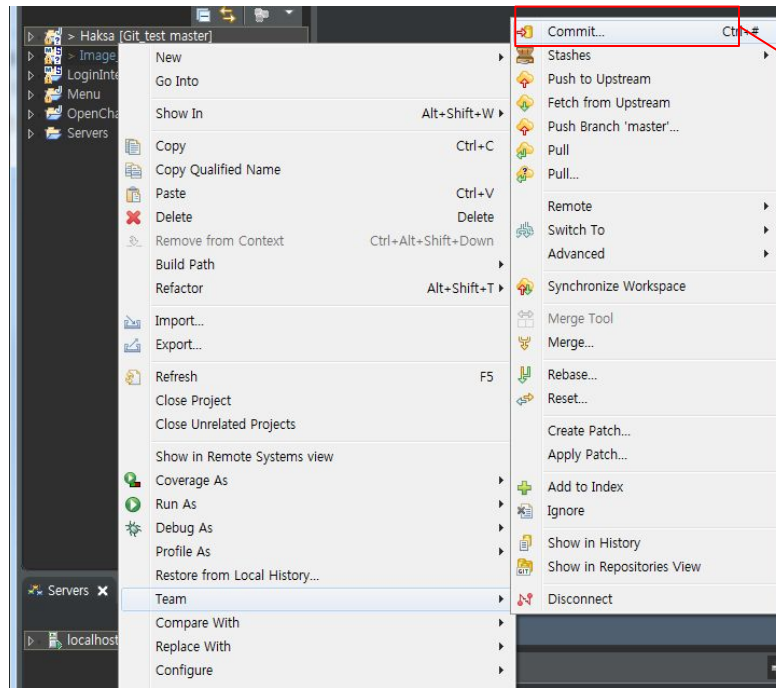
> Haksa [Git_test master]
> Image_
LoginInte
Menu
OpenCha
Servers

New
Go Into
Show In Alt+Shift+W
Copy Ctrl+C
Copy Qualified Name
Paste Ctrl+V
Delete Delete
Remove from Context Ctrl+Alt+Shift+Down
Build Path
Refactor Alt+Shift+T
Import...
Export...
Refresh F5
Close Project
Close Unrelated Projects
Show in Remote Systems view
Coverage As
Run As
Debug As
Profile As
Restore from Local History...
Team
Compare With
Replace With
Configure

Commit... Ctrl+#
Stashes
Push to Upstream
Fetch from Upstream
Push Branch 'master'...
Pull
Pull...
Remote
Switch To
Advanced
Synchronize Workspace
Merge Tool
Merge...
Rebase...
Reset...
Create Patch...
Apply Patch...
Add to Index
Ignore
Show in History
Show in Repositories View
Disconnect

Servers
localhost